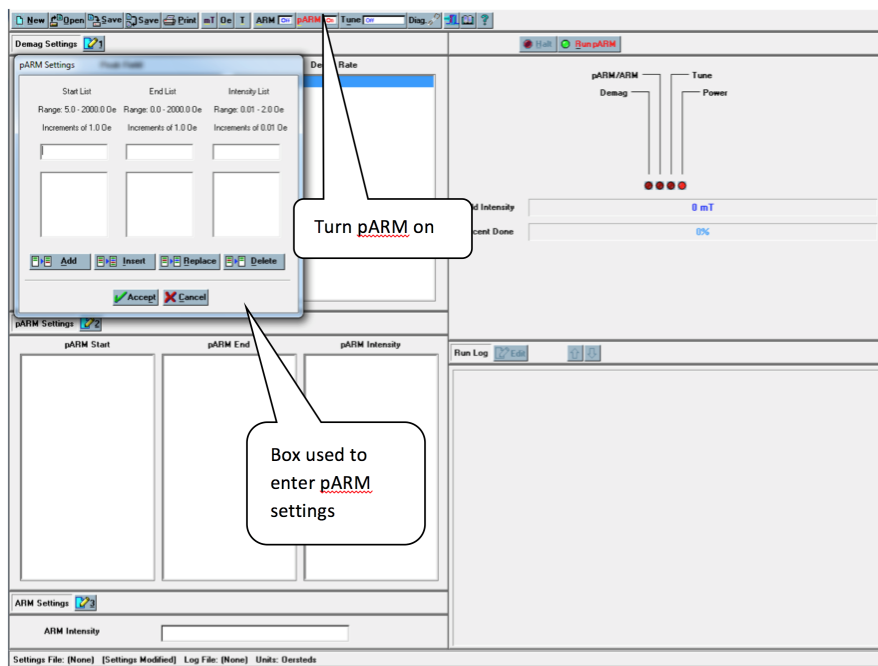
New Open Save Save Print mT Oe T ARM Off pARM On Tune Off Diag.

Demag Settings

pARM Settings

Start List
Range: 5.0 - 2000.0 Oe
Increments of 1.0 Oe

End List
Range: 0.0 - 2000.0 Oe
Increments of 1.0 Oe

Intensity List
Range: 0.01 - 2.0 Oe
Increments of 0.01 Oe

Add Insert Replace Delete

Accept Cancel

Decay Rate

Halt Run pARM

pARM/ARM
Tune
Demag
Power

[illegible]d Intensity 0 mT
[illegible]cent Done 0%

Turn pARM on

pARM Settings

pARM Start
pARM End
pARM Intensity

Run Log Edit

Box used to enter pARM settings

ARM Settings

ARM Intensity

Settings File: (None) [Settings Modified] Log File: (None) Units: Oersteds